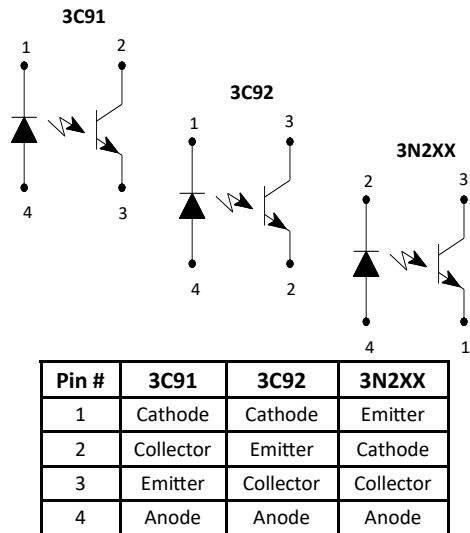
3C91

1 2

4 3

3C92

1 3

4 2

3N2XX

2 3

4 1

| Pin # | 3C91 | 3C92 | 3N2XX |
|---|---|---|---|
| 1 | Cathode | Cathode | Emitter |
| 2 | Collector | Emitter | Cathode |
| 3 | Emitter | Collector | Collector |
| 4 | Anode | Anode | Anode |